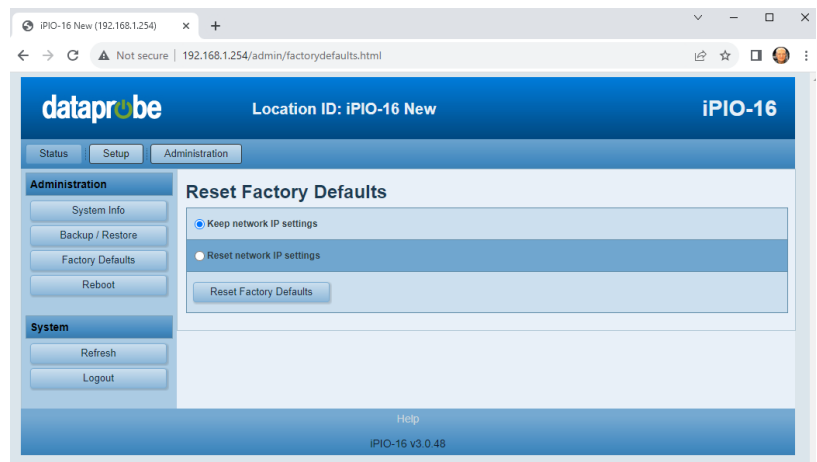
iPIO-16 New (192.168.1.254) × +

Not secure | 192.168.1.254/admin/factorydefaults.html

dataprobe Location ID: iPIO-16 New iPIO-16

Status Setup Administration

Administration

System Info

Backup / Restore

Factory Defaults

Reboot

System

Refresh

Logout

Reset Factory Defaults

Keep network IP settings

Reset network IP settings

Reset Factory Defaults

Help

iPIO-16 v3.0.48